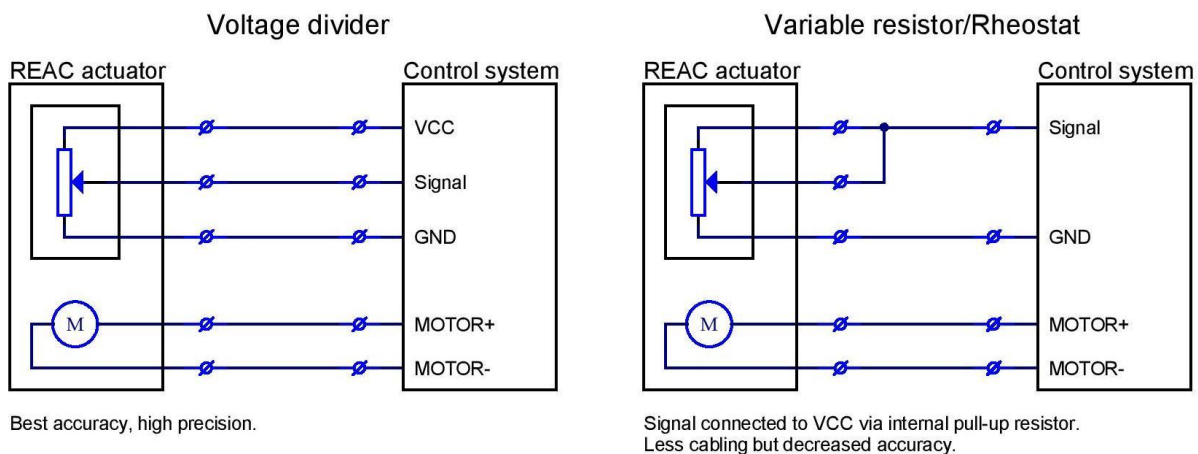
Voltage divider

REAC actuator

Control system

VCC

Signal

GND

M

MOTOR+

MOTOR-

Best accuracy, high precision.

Variable resistor/Rheostat

REAC actuator

Control system

Signal

GND

M

MOTOR+

MOTOR-

Signal connected to VCC via internal pull-up resistor.
Less cabling but decreased accuracy.